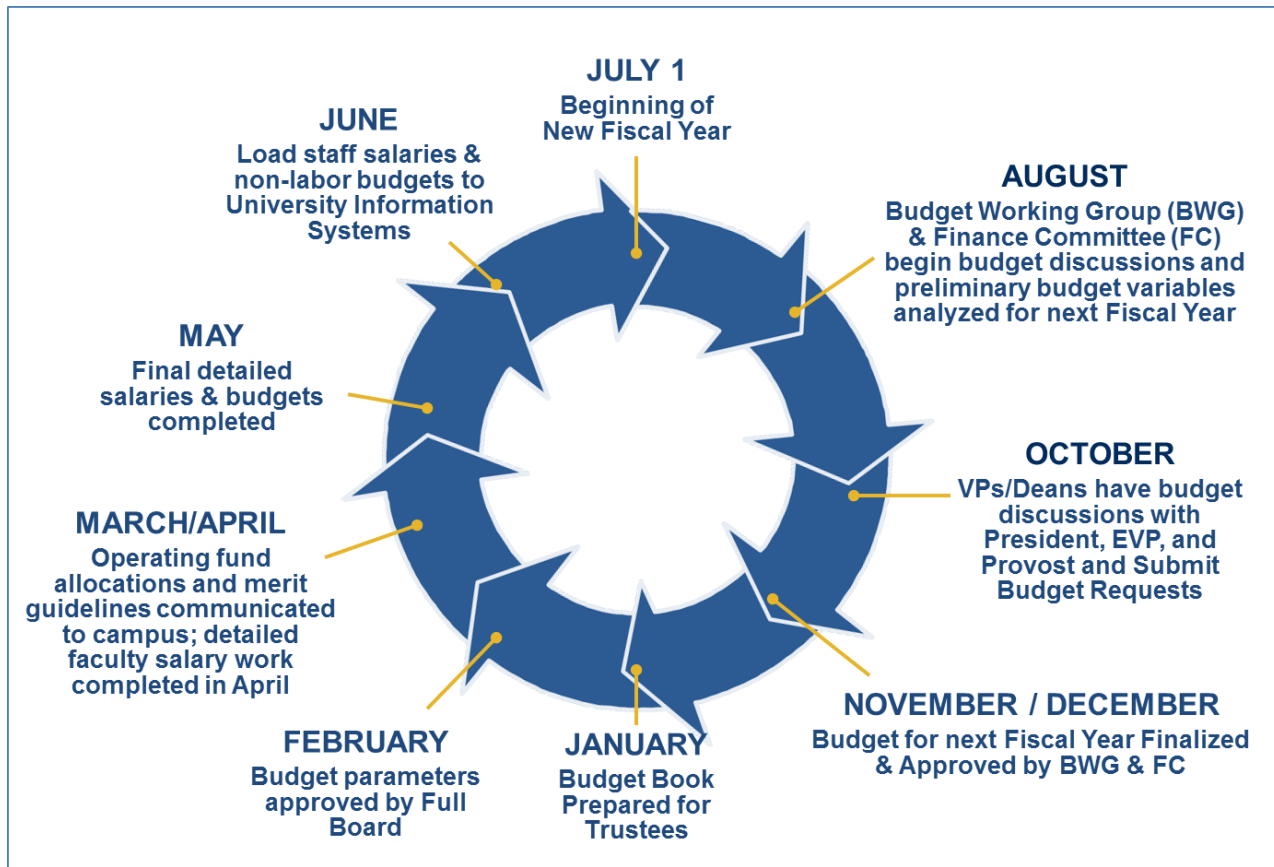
JULY 1
Beginning of New Fiscal Year

AUGUST
Budget Working Group (BWG) & Finance Committee (FC) begin budget discussions and preliminary budget variables analyzed for next Fiscal Year

OCTOBER
VPs/Deans have budget discussions with President, EVP, and Provost and Submit Budget Requests

NOVEMBER / DECEMBER
Budget for next Fiscal Year Finalized & Approved by BWG & FC

JANUARY
Budget Book Prepared for Trustees

FEBRUARY
Budget parameters approved by Full Board

MARCH/APRIL
Operating fund allocations and merit guidelines communicated to campus; detailed faculty salary work completed in April

MAY
Final detailed salaries & budgets completed

JUNE
Load staff salaries & non-labor budgets to University Information Systems